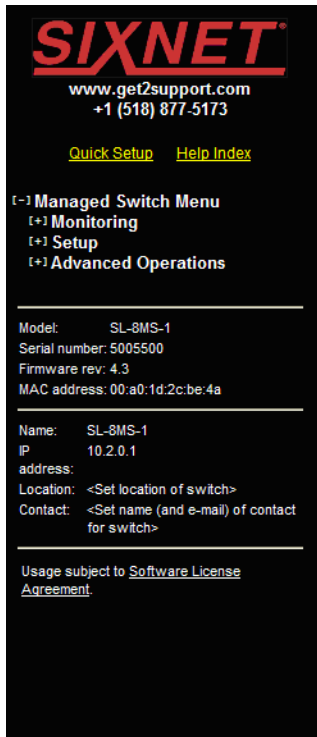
SIXNET
www.get2support.com
+1 (518) 877-5173

Quick Setup Help Index

[-] Managed Switch Menu
[+] Monitoring
[+] Setup
[+] Advanced Operations

Model: SL-8MS-1
Serial number: 5005500
Firmware rev: 4.3
MAC address: 00:a0:1d:2c:be:4a

Name: SL-8MS-1
IP address: 10.2.0.1
Location: <Set location of switch>
Contact: <Set name (and e-mail) of contact for switch>

Usage subject to Software License Agreement.